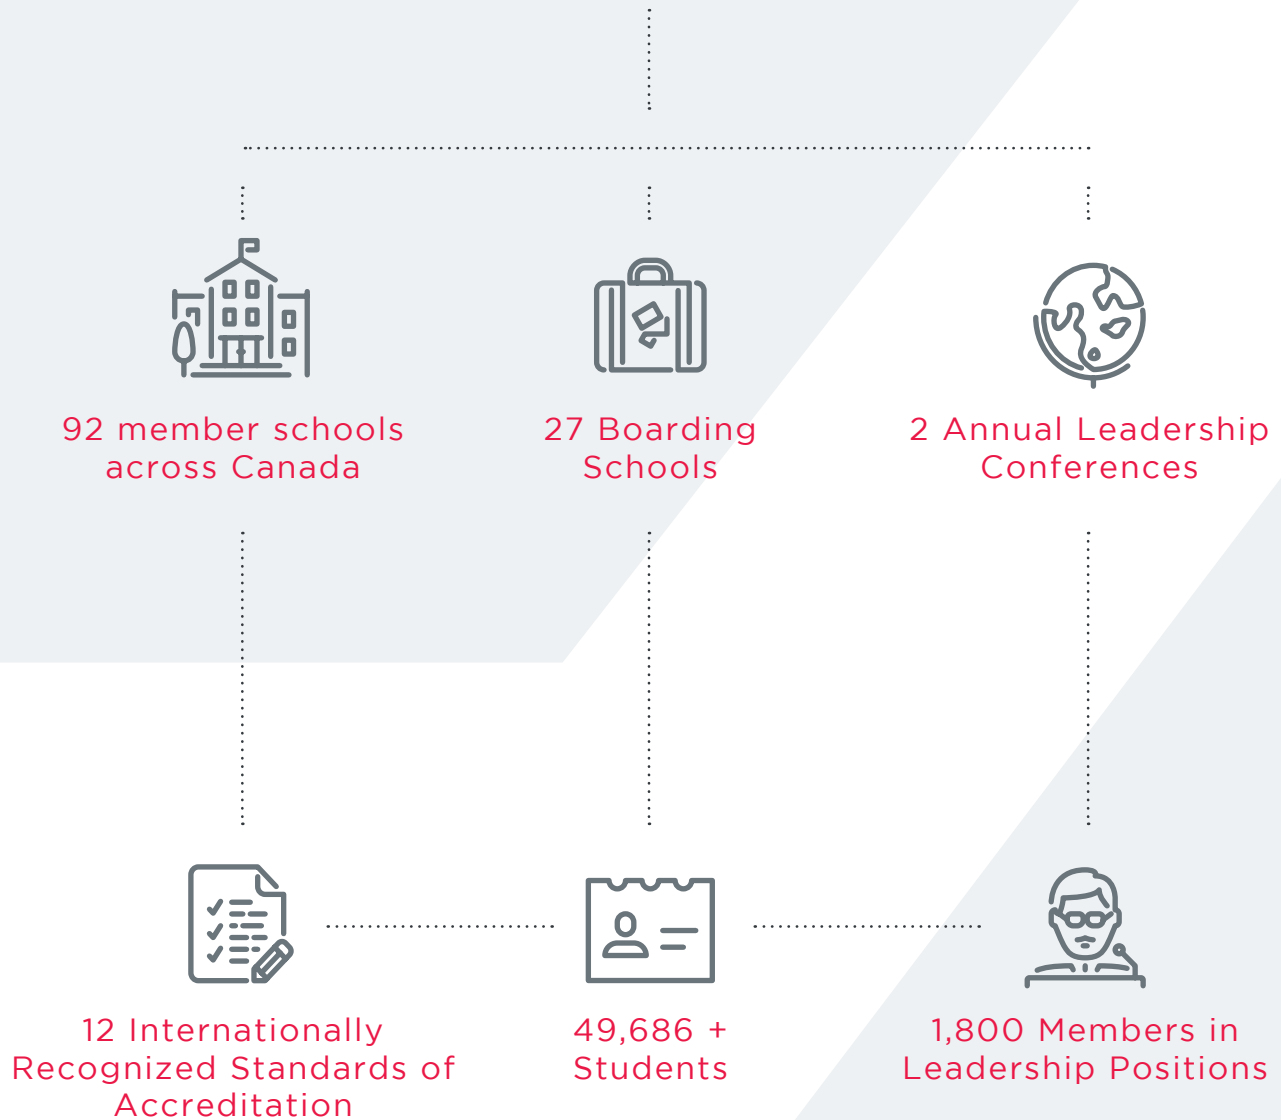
92 member schools across Canada

27 Boarding Schools

2 Annual Leadership Conferences

12 Internationally Recognized Standards of Accreditation

49,686 + Students

1,800 Members in Leadership Positions